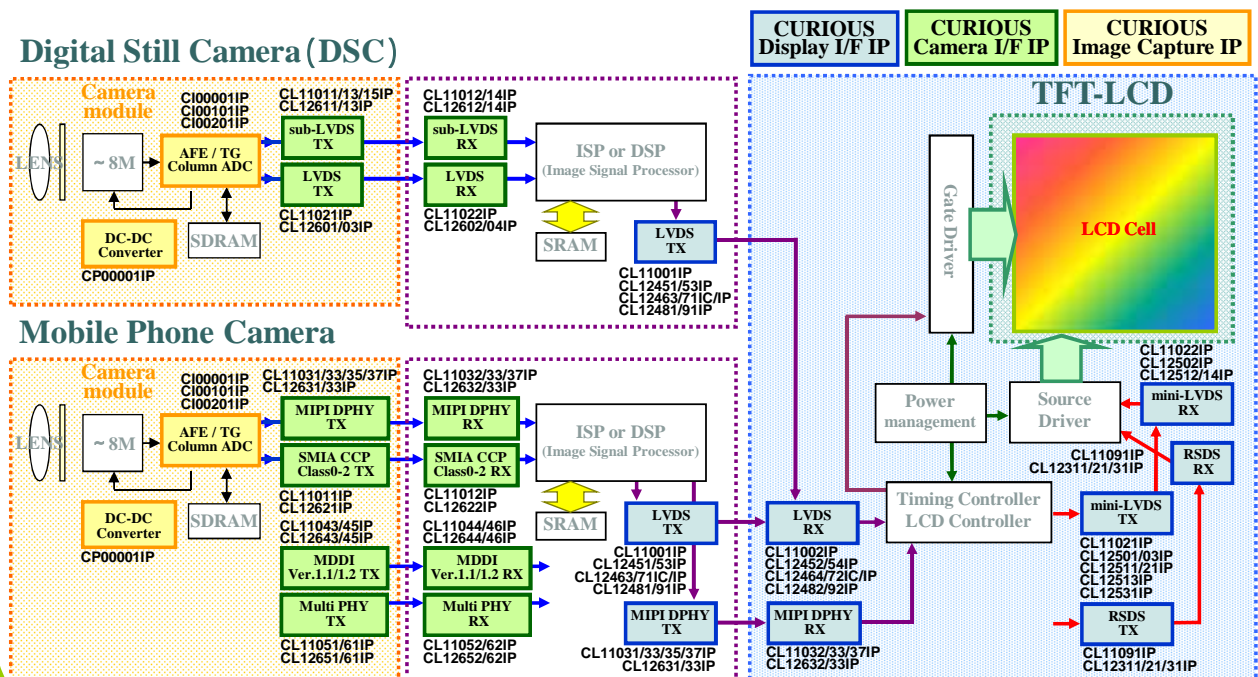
CURIOUS Display I/F IP

CURIOUS Camera I/F IP

CURIOUS Image Capture IP

Digital Still Camera (DSC)

Camera module

CI00001IP
CI00101IP
CI00201IP

CL11011/13/15IP
CL12611/13IP

CL11012/14IP
CL12612/14IP

LENS

~ 8M

AFE / TG Column ADC

sub-LVDS TX

LVDS TX

sub-LVDS RX

LVDS RX

ISP or DSP (Image Signal Processor)

CL11021IP
CL12601/03IP

CL11022IP
CL12602/04IP

DC-DC Converter

SDRAM

SRAM

LVDS TX

CP00001IP

CL11001IP
CL12451/53IP
CL12463/71IC/IP
CL12481/91IP

TFT-LCD

Gate Driver

LCD Cell

Mobile Phone Camera

Camera module

CI00001IP
CI00101IP
CI00201IP

CL11031/33/35/37IP
CL12631/33IP

CL11032/33/37IP
CL12632/33IP

LENS

~ 8M

AFE / TG Column ADC

MIPI DPHY TX

MIPI DPHY RX

ISP or DSP (Image Signal Processor)

SMIA CCP Class0-2 TX

SMIA CCP Class0-2 RX

CL11011IP
CL12621IP

CL11012IP
CL12622IP

DC-DC Converter

SDRAM

SRAM

CL11043/45IP
CL12643/45IP

CL11044/46IP
CL12644/46IP

CP00001IP

MDDI Ver.1.1/1.2 TX

MDDI Ver.1.1/1.2 RX

Multi PHY TX

Multi PHY RX

CL11051/61IP
CL12651/61IP

CL11052/62IP
CL12652/62IP

LVDS TX

CL11001IP
CL12451/53IP
CL12463/71IC/IP
CL12481/91IP

MIPI DPHY TX

CL11031/33/35/37IP
CL12631/33IP

LVDS RX

CL11002IP
CL12452/54IP
CL12464/72IC/IP
CL12482/92IP

MIPI DPHY RX

CL11032/33/37IP
CL12632/33IP

Power management

Source Driver

CL11022IP
CL12502IP
CL12512/14IP

mini-LVDS RX

RSDS RX

CL11091IP
CL12311/21/31IP

Timing Controller LCD Controller

mini-LVDS TX

CL11021IP
CL12501/03IP
CL12511/21IP
CL12513IP
CL12531IP

RSDS TX

CL11091IP
CL12311/21/31IP